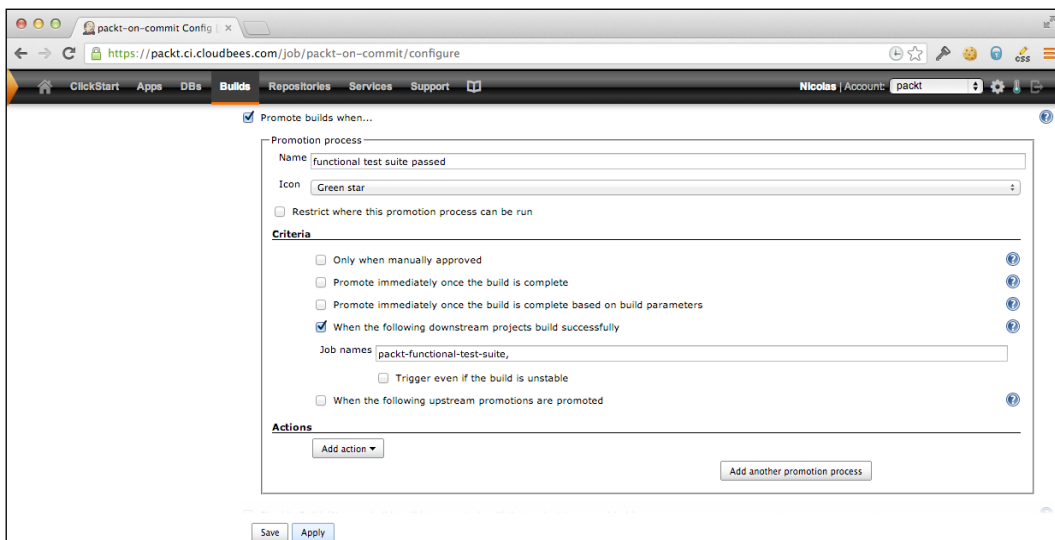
packt-on-commit Config | ×

https://packt.ci.cloudbees.com/job/packt-on-commit/configure

css

ClickStart Apps DBs Builds Repositories Services Support

Nicolas | Account: packt

Promote builds when...

Promotion process

Name functional test suite passed

Icon Green star

Restrict where this promotion process can be run

Criteria

Only when manually approved

Promote immediately once the build is complete

Promote immediately once the build is complete based on build parameters

When the following downstream projects build successfully

Job names packt-functional-test-suite,

Trigger even if the build is unstable

When the following upstream promotions are promoted

Actions

Add action

Add another promotion process

Save Apply